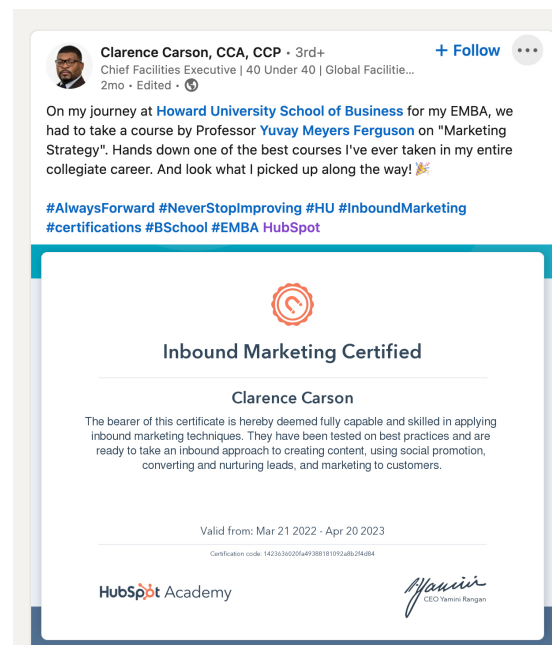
Clarence Carson, CCA, CCP • 3rd+
Chief Facilities Executive | 40 Under 40 | Global Facilitie...
2mo • Edited •

+ Follow

On my journey at Howard University School of Business for my EMBA, we had to take a course by Professor Yuvay Meyers Ferguson on "Marketing Strategy". Hands down one of the best courses I've ever taken in my entire collegiate career. And look what I picked up along the way! 🎉

#AlwaysForward #NeverStopImproving #HU #InboundMarketing #certifications #BSchool #EMBA HubSpot

Inbound Marketing Certified

Clarence Carson

The bearer of this certificate is hereby deemed fully capable and skilled in applying inbound marketing techniques. They have been tested on best practices and are ready to take an inbound approach to creating content, using social promotion, converting and nurturing leads, and marketing to customers.

Valid from: Mar 21 2022 - Apr 20 2023

Certification code: 1423636020fa49388181092a8b2f4d84

HubSpot Academy

CEO Yamini Rangan